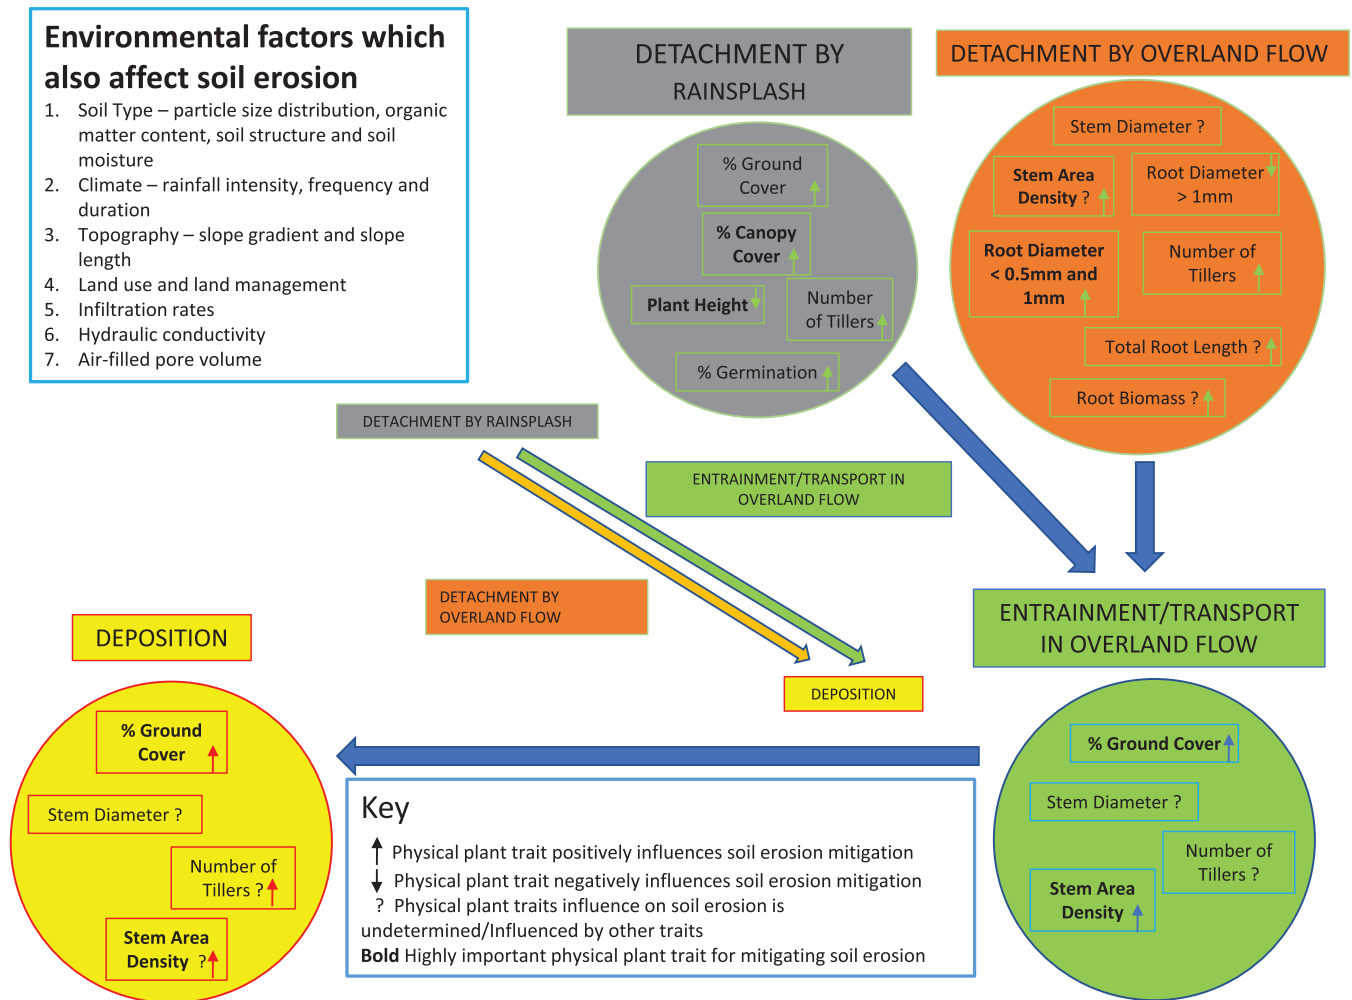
**Environmental factors which also affect soil erosion**

1. Soil Type – particle size distribution, organic matter content, soil structure and soil moisture
2. Climate – rainfall intensity, frequency and duration
3. Topography – slope gradient and slope length
4. Land use and land management
5. Infiltration rates
6. Hydraulic conductivity
7. Air-filled pore volume

DETACHMENT BY RAINSPLASH

% Ground Cover ↑
**% Canopy Cover** ↑
**Plant Height** ↓
Number of Tillers ↑
% Germination ↑

DETACHMENT BY OVERLAND FLOW

Stem Diameter ?
**Stem Area Density** ? ↑
Root Diameter > 1mm ↓
**Root Diameter < 0.5mm and 1mm** ↑
Number of Tillers ↑
Total Root Length ? ↑
Root Biomass ? ↑

DETACHMENT BY RAINSPLASH

ENTRAINMENT/TRANSPORT IN OVERLAND FLOW

DETACHMENT BY OVERLAND FLOW

DEPOSITION

DEPOSITION

**% Ground Cover** ↑
Stem Diameter ?
Number of Tillers ? ↑
**Stem Area Density** ? ↑

ENTRAINMENT/TRANSPORT IN OVERLAND FLOW

**% Ground Cover** ↑
Stem Diameter ?
Number of Tillers ?
**Stem Area Density** ↑

Key
↑ Physical plant trait positively influences soil erosion mitigation
↓ Physical plant trait negatively influences soil erosion mitigation
? Physical plant traits influence on soil erosion is undetermined/Influenced by other traits
**Bold** Highly important physical plant trait for mitigating soil erosion